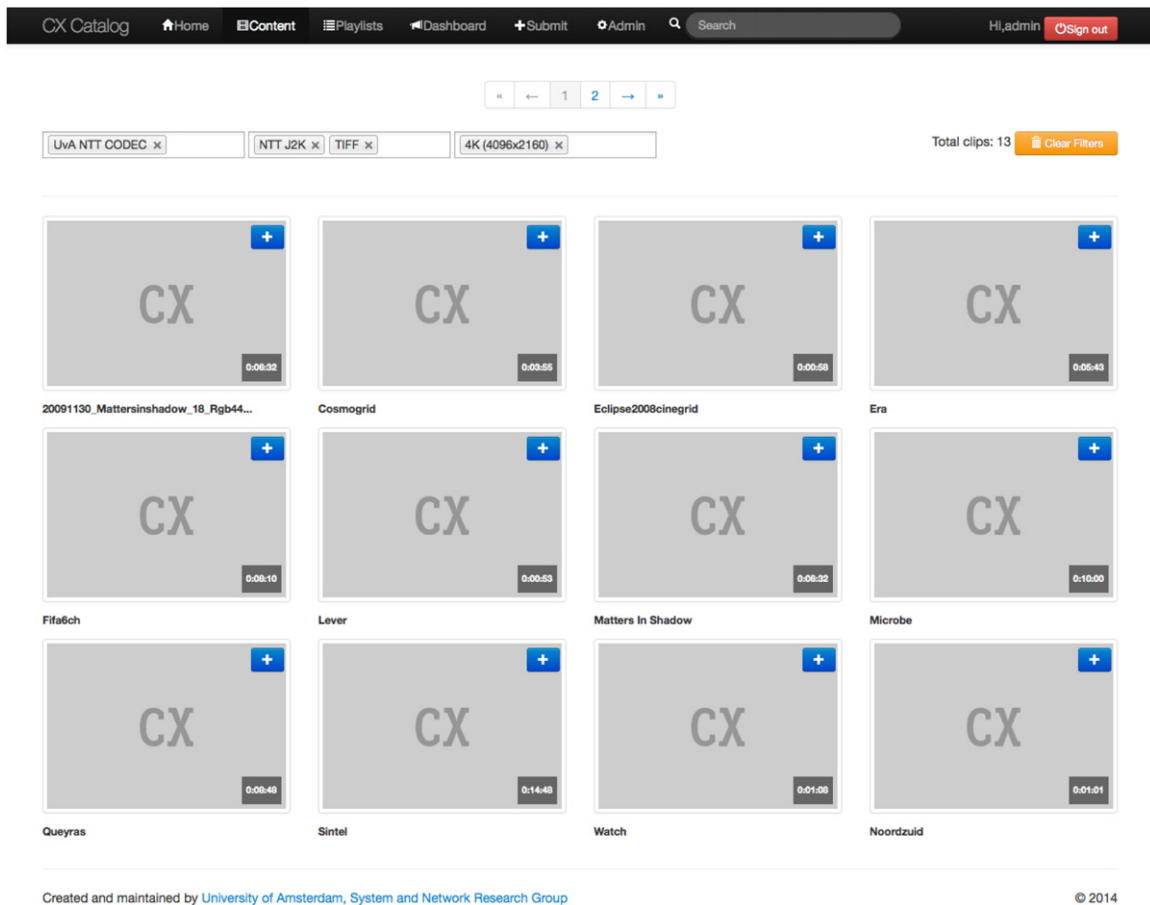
CX Catalog Home Content Playlists Dashboard Submit Admin Search Hi,admin Sign out

« ← 1 2 → »

UvA NTT CODEC × NTT J2K × TIFF × 4K (4096x2160) ×

Total clips: 13 Clear Filters

CX 0:06:32
20091130_Mattersinshadow_18_Rgb44...

CX 0:03:55
Cosmogrid

CX 0:00:58
Eclipse2008cinegrid

CX 0:05:43
Era

CX 0:08:10
Fifa6ch

CX 0:00:53
Lever

CX 0:06:32
Matters In Shadow

CX 0:10:00
Microbe

CX 0:08:48
Queyras

CX 0:14:48
Sintel

CX 0:01:08
Watch

CX 0:01:01
Noordzuid

Created and maintained by University of Amsterdam, System and Network Research Group

© 2014